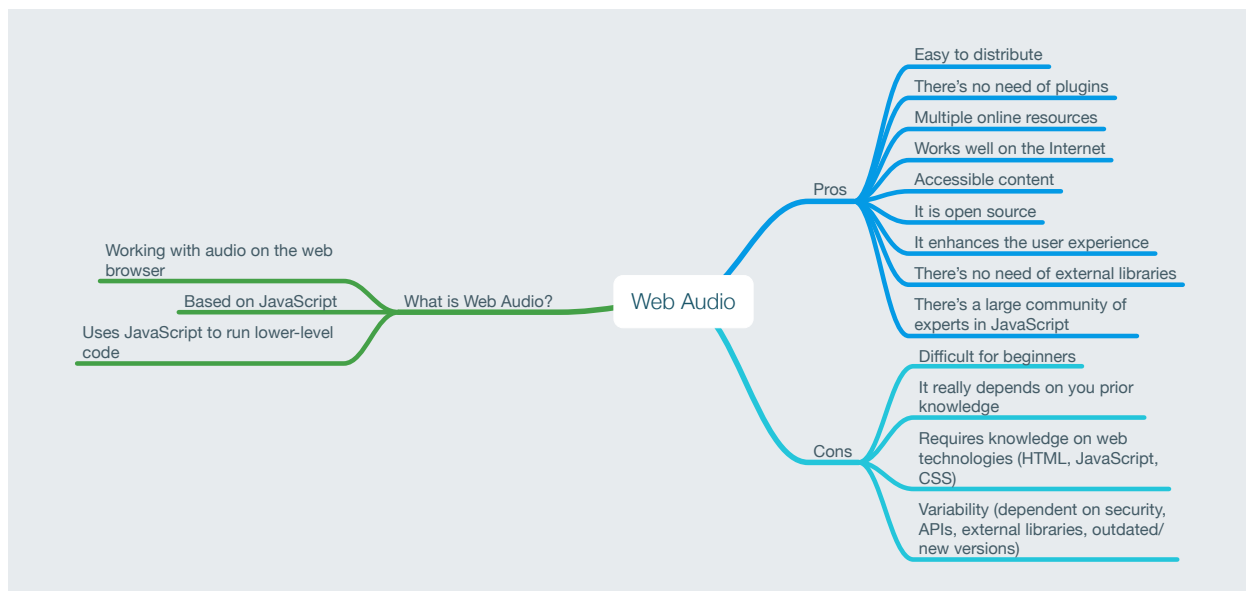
Web Audio

What is Web Audio?

Working with audio on the web browser

Based on JavaScript

Uses JavaScript to run lower-level code

Pros

Easy to distribute

There's no need of plugins

Multiple online resources

Works well on the Internet

Accessible content

It is open source

It enhances the user experience

There's no need of external libraries

There's a large community of experts in JavaScript

Cons

Difficult for beginners

It really depends on you prior knowledge

Requires knowledge on web technologies (HTML, JavaScript, CSS)

Variability (dependent on security, APIs, external libraries, outdated/ new versions)